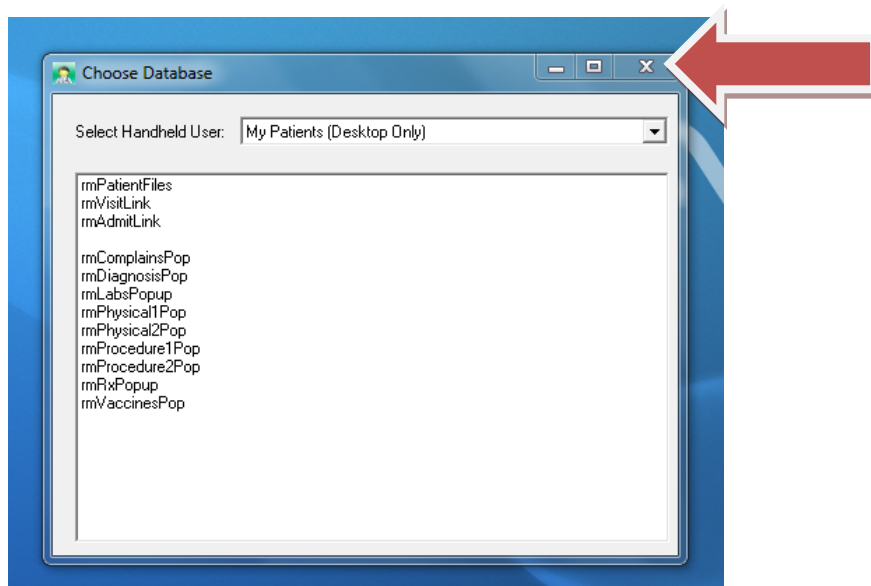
Choose Database

Select Handheld User: My Patients (Desktop Only)

rmPatientFiles
rmVisitLink
rmAdmitLink

rmComplainsPop
rmDiagnosisPop
rmLabsPopup
rmPhysical1Pop
rmPhysical2Pop
rmProcedure1Pop
rmProcedure2Pop
rmRxPopup
rmVaccinesPop